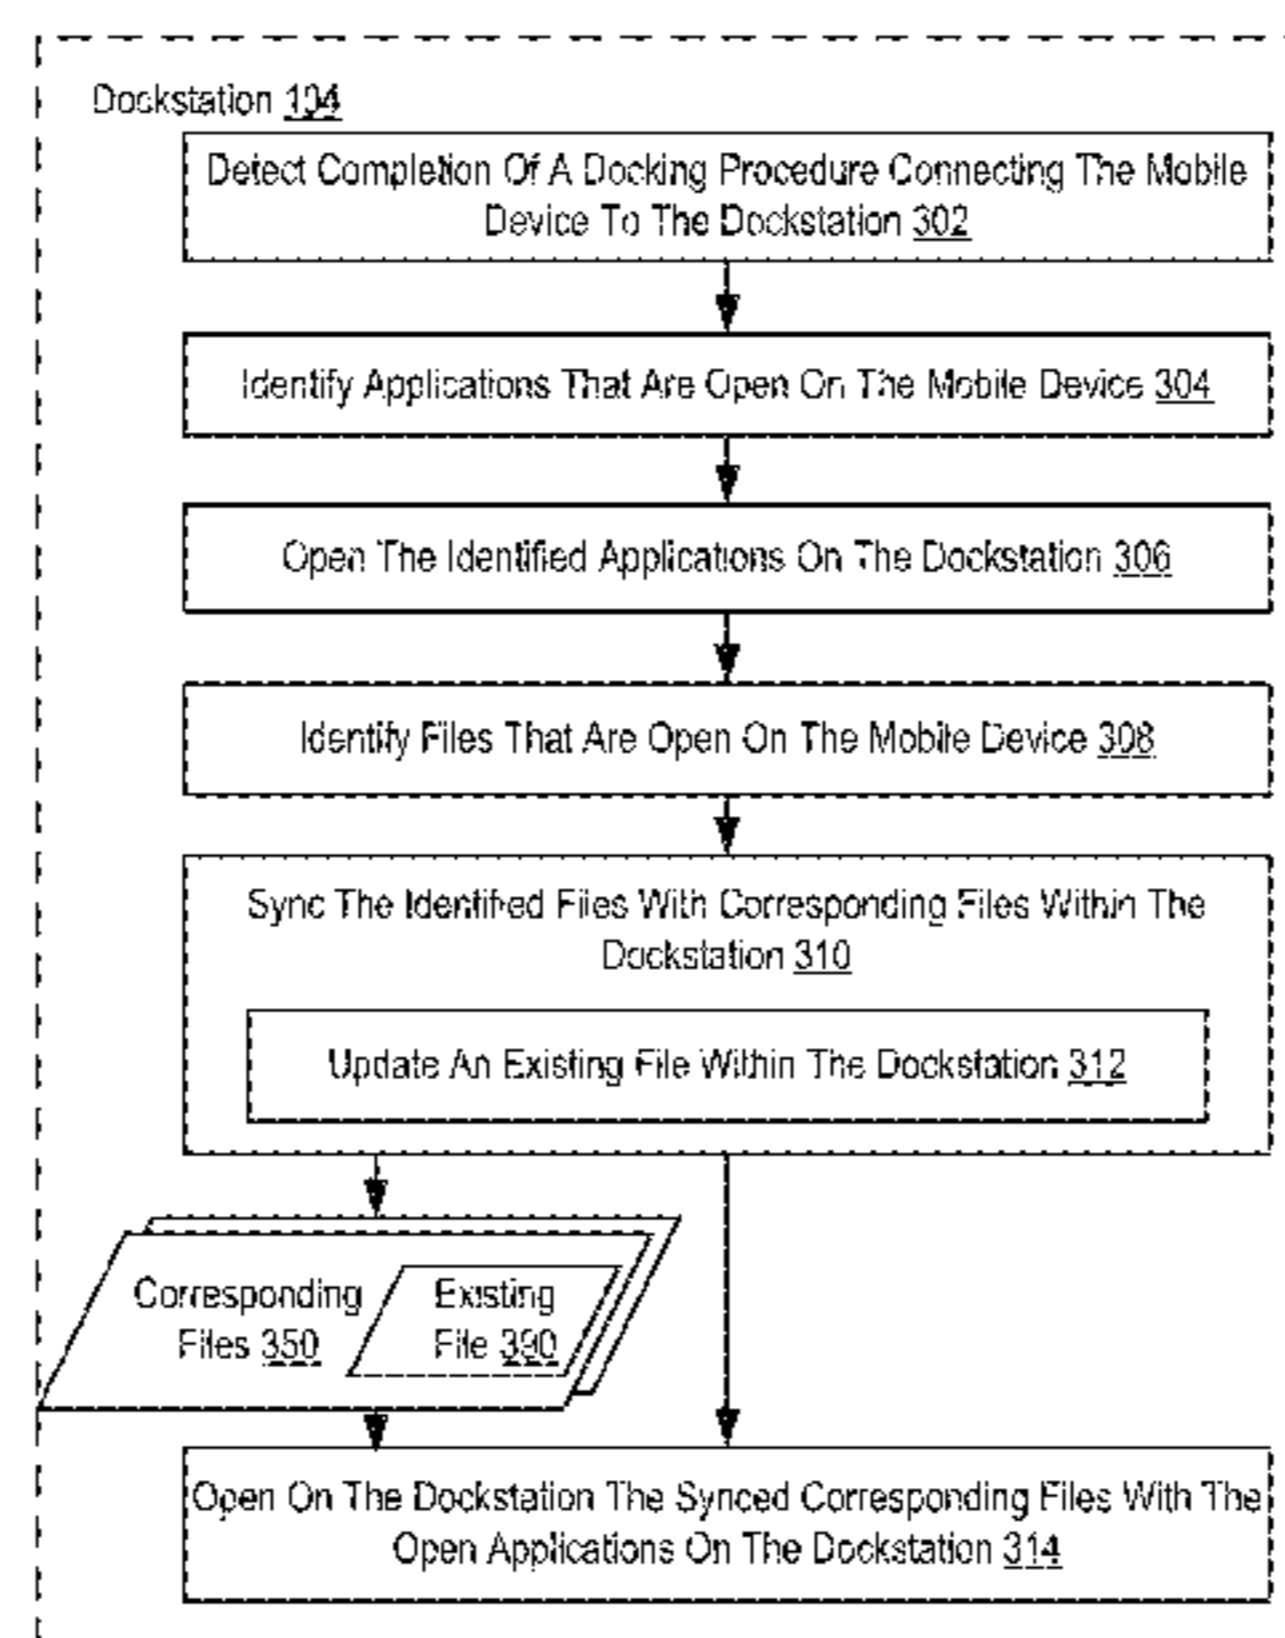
Dockstation 104

Detect Completion Of A Docking Procedure Connecting The Mobile Device To The Dockstation 302

Identify Applications That Are Open On The Mobile Device 304

Open The Identified Applications On The Dockstation 306

Identify Files That Are Open On The Mobile Device 308

Sync The Identified Files With Corresponding Files Within The Dockstation 310

Update An Existing File Within The Dockstation 312

Corresponding Files 350

Existing File 390

Open On The Dockstation The Synced Corresponding Files With The Open Applications On The Dockstation 314